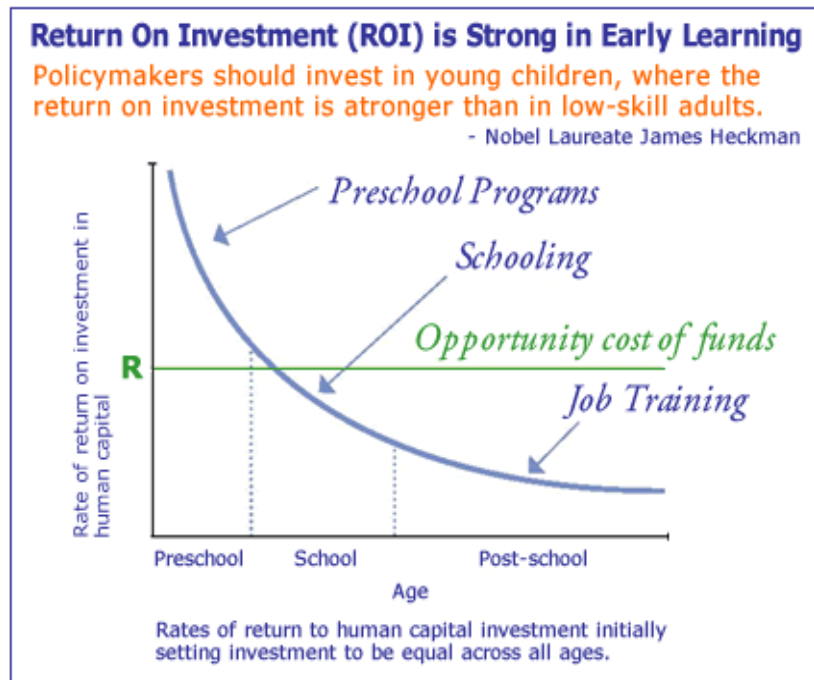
Return On Investment (ROI) is Strong in Early Learning

Policymakers should invest in young children, where the return on investment is atronger than in low-skill adults.

- Nobel Laureate James Heckman

Preschool Programs

Schooling

Opportunity cost of funds

Job Training

R

Rate of return on investment in human capital

Preschool School Post-school

Age

Rates of return to human capital investment initially setting investment to be equal across all ages.